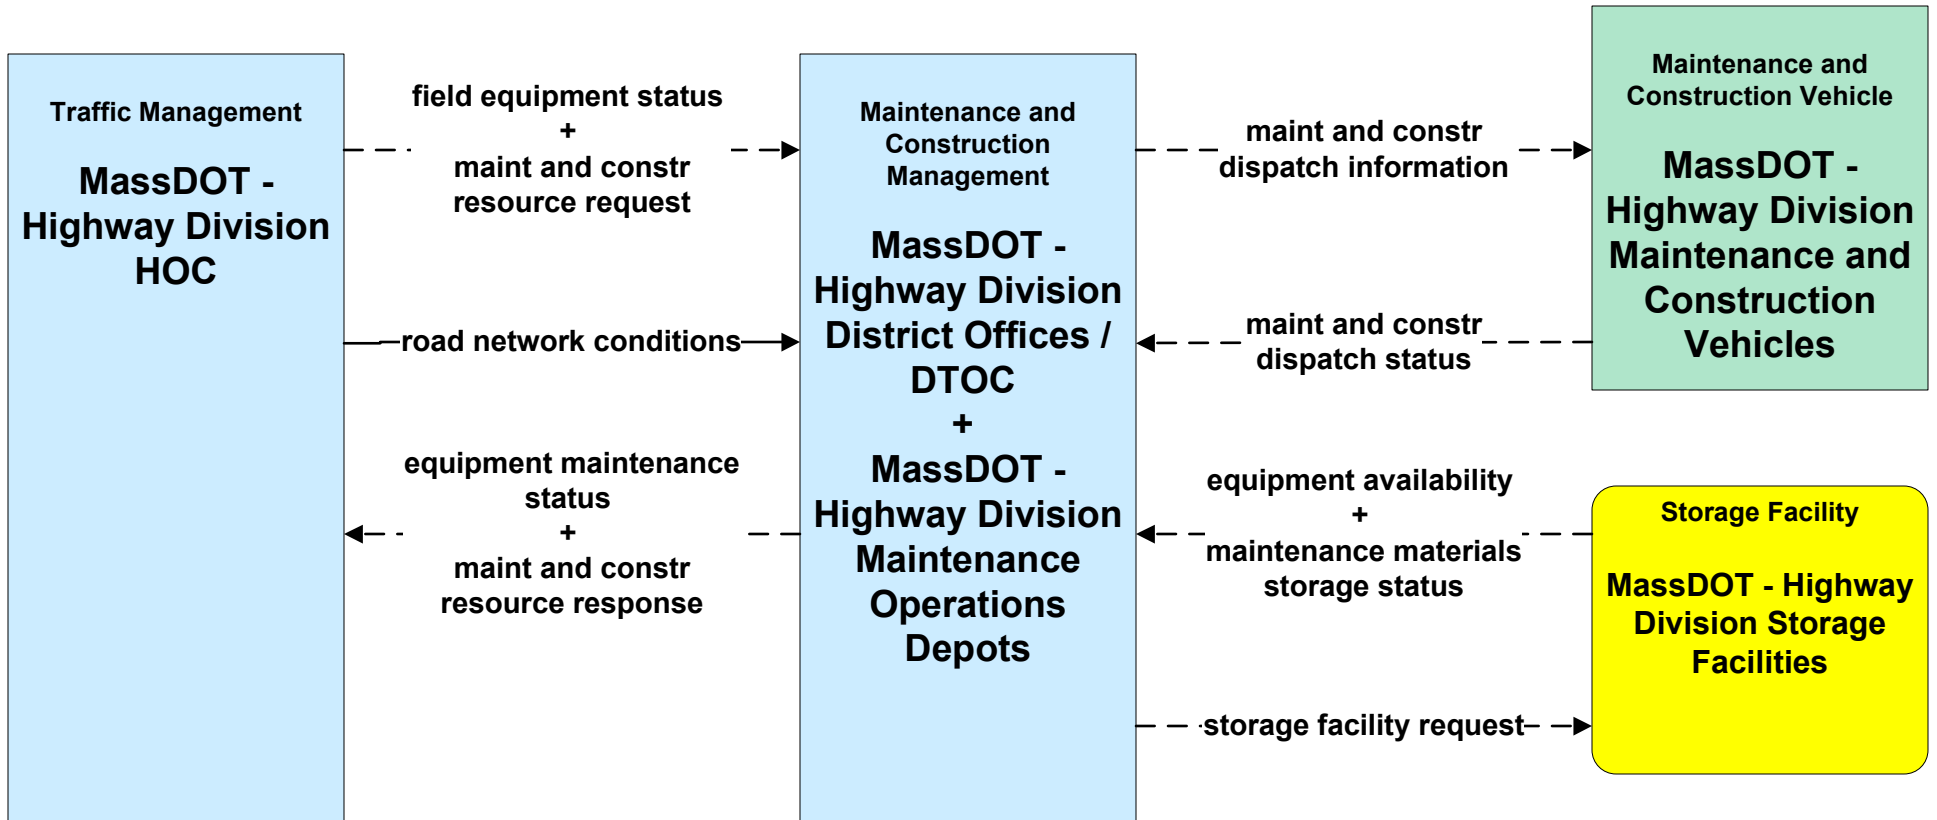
Traffic Management

MassDOT - Highway Division HOC

field equipment status
+
maint and constr resource request

road network conditions

equipment maintenance status
+
maint and constr resource response

Maintenance and Construction Management

MassDOT - Highway Division District Offices / DTOC
+
MassDOT - Highway Division Maintenance Operations Depots

maint and constr dispatch information

maint and constr dispatch status

equipment availability
+
maintenance materials storage status

storage facility request

Maintenance and Construction Vehicle

MassDOT - Highway Division Maintenance and Construction Vehicles

Storage Facility

MassDOT - Highway Division Storage Facilities